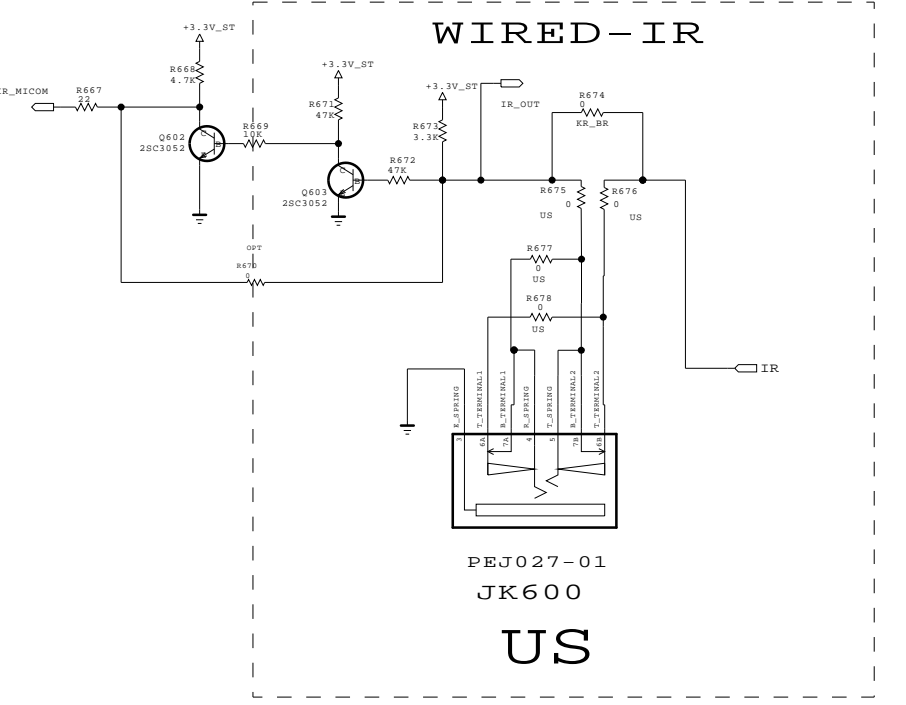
WIRED-IR

+3.3V_ST
R668
4.7K
R_MICOM
R667
22
Q602
2SC3052
R669
10K
+3.3V_ST
R671
47K
Q603
2SC3052
R672
47K
+3.3V_ST
R673
3.3K
IR_OUT
R674
0
KR_BR
R675
0
US
R676
0
US
OPT
R670
0
R677
0
US
R678
0
US
IR
E_SPRING
T_TERMINAL1
B_TERMINAL1
R_SPRING
T_SPRING
B_TERMINAL2
T_TERMINAL2
3
6A
7A
4
5
7B
6B

PEJ027-01
JK600
US